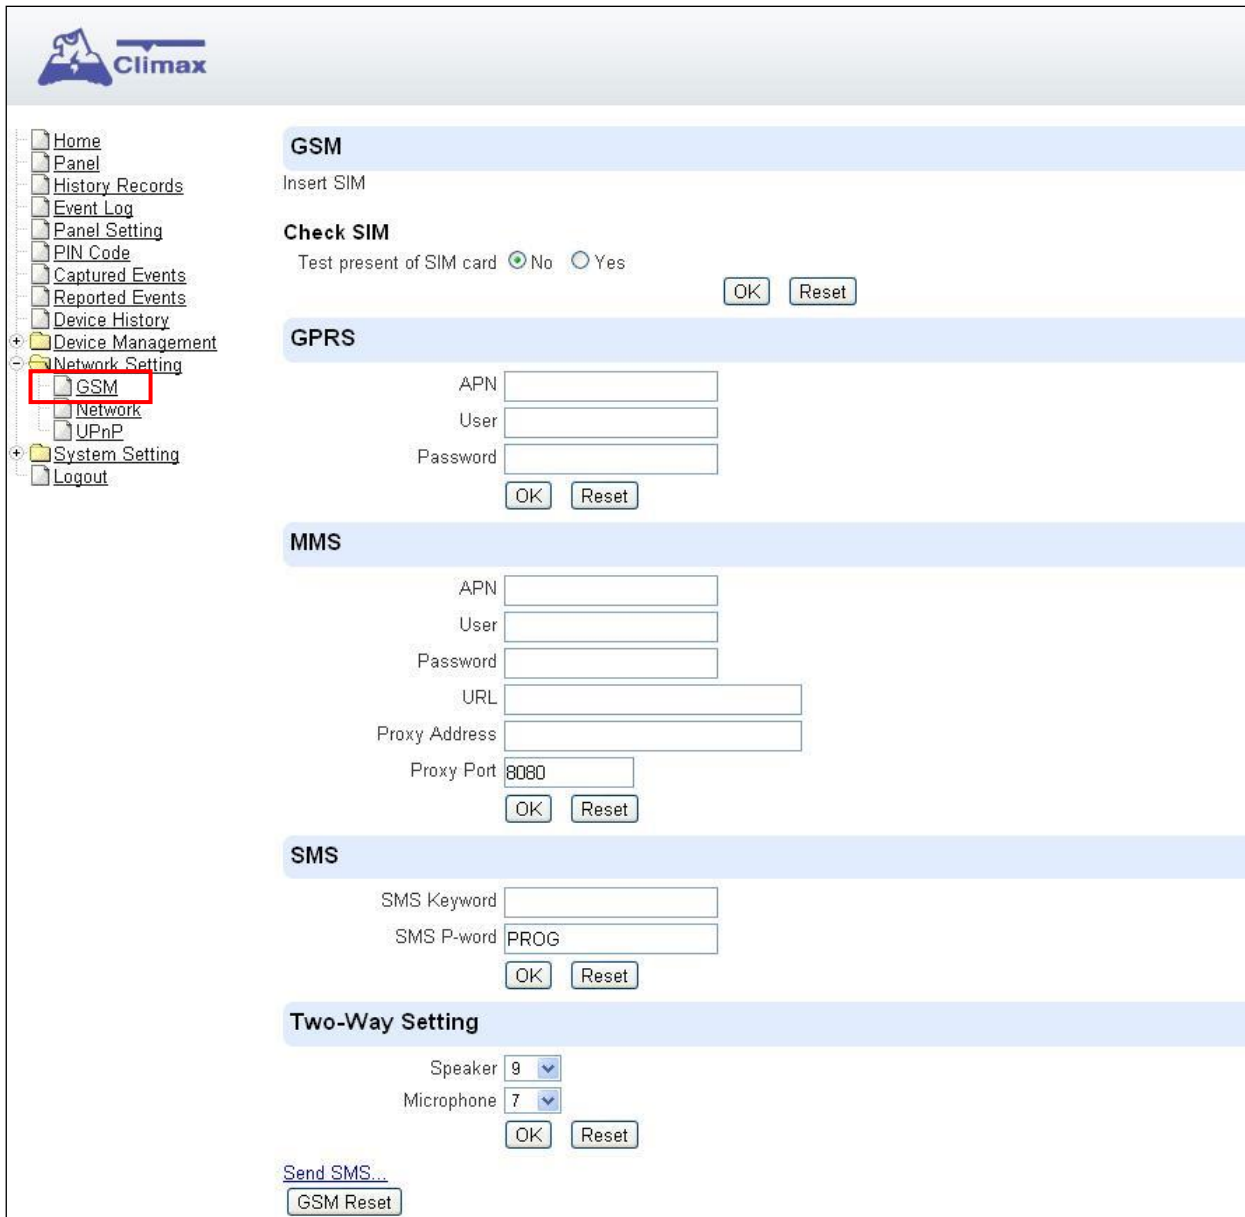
Climax

Home
Panel
History Records
Event Log
Panel Setting
PIN Code
Captured Events
Reported Events
Device History
Device Management
Network Setting
GSM
Network
UPnP
System Setting
Logout

GSM

Insert SIM

Check SIM

Test present of SIM card No Yes

OK Reset

GPRS

APN
User
Password
OK Reset

MMS

APN
User
Password
URL
Proxy Address
Proxy Port 8080
OK Reset

SMS

SMS Keyword
SMS P-word PROG
OK Reset

Two-Way Setting

Speaker 9
Microphone 7
OK Reset

Send SMS...
GSM Reset